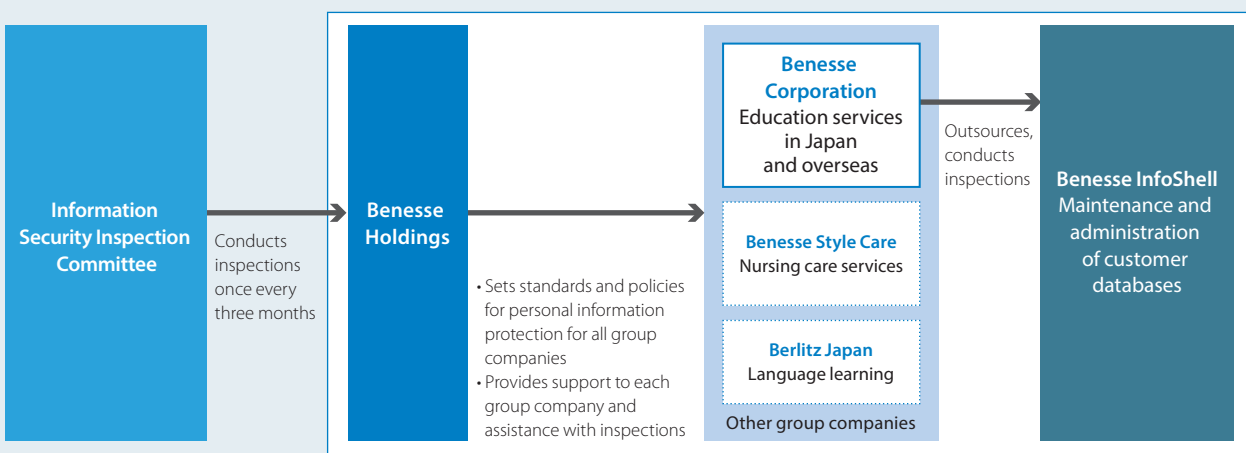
Information Security Inspection Committee

Conducts inspections once every three months

Benesse Holdings

• Sets standards and policies for personal information protection for all group companies
• Provides support to each group company and assistance with inspections

Benesse Corporation
Education services in Japan and overseas

Benesse Style Care
Nursing care services

Berlitz Japan
Language learning

Other group companies

Outsources, conducts inspections

Benesse InfoShell
Maintenance and administration of customer databases